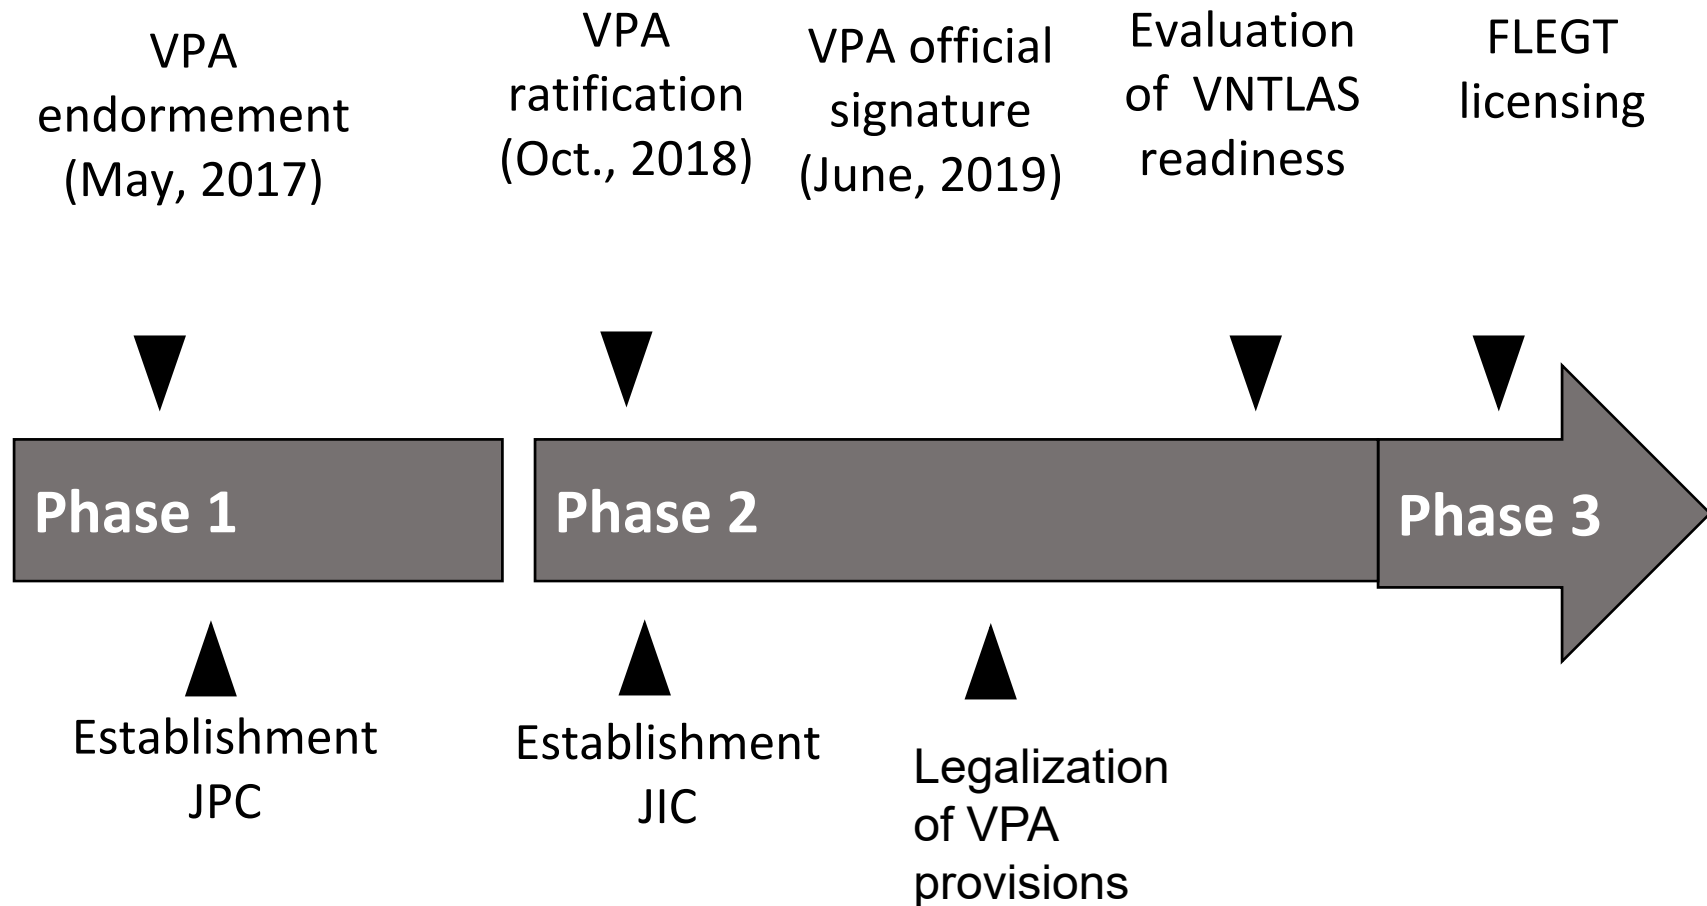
VPA endormement (May, 2017)

VPA ratification (Oct., 2018)

VPA official signature (June, 2019)

Evaluation of VNTLAS readiness

FLEGT licensing

Phase 1

Phase 2

Phase 3

Establishment JPC

Establishment JIC

Legalization of VPA provisions